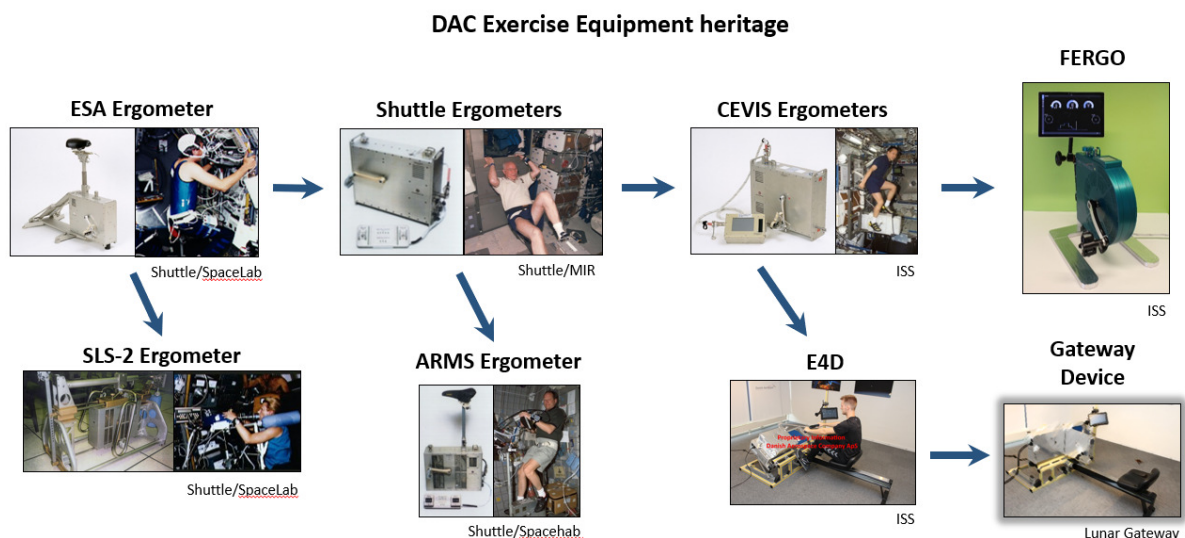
DAC Exercise Equipment heritage

ESA Ergometer

Shuttle/SpaceLab

Shuttle Ergometers

Shuttle/MIR

CEVIS Ergometers

ISS

FERGO

ISS

SLS-2 Ergometer

Shuttle/SpaceLab

ARMS Ergometer

Shuttle/Spacehab

E4D

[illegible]

ISS

Gateway Device

Lunar Gateway